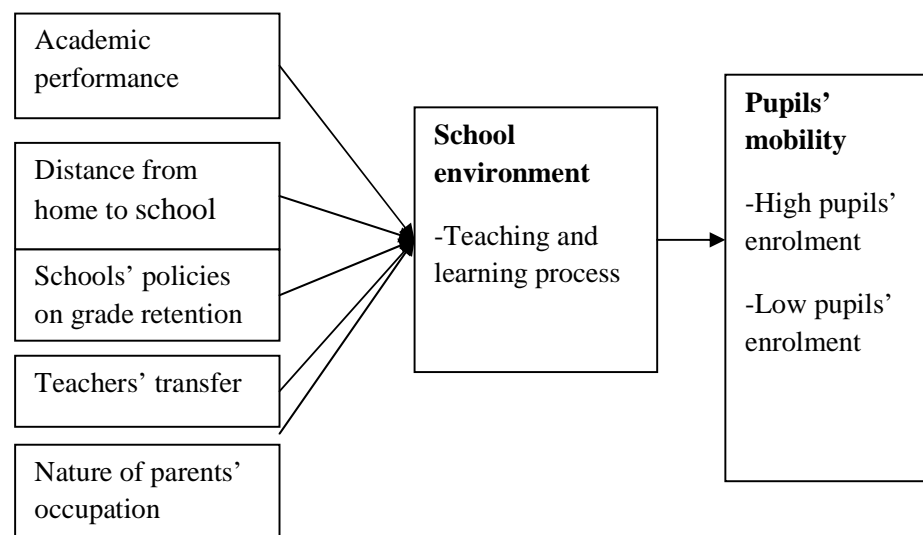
Academic performance

Distance from home to school

Schools' policies on grade retention

Teachers' transfer

Nature of parents' occupation

**School environment**

-Teaching and learning process

**Pupils' mobility**

-High pupils' enrolment

-Low pupils' enrolment